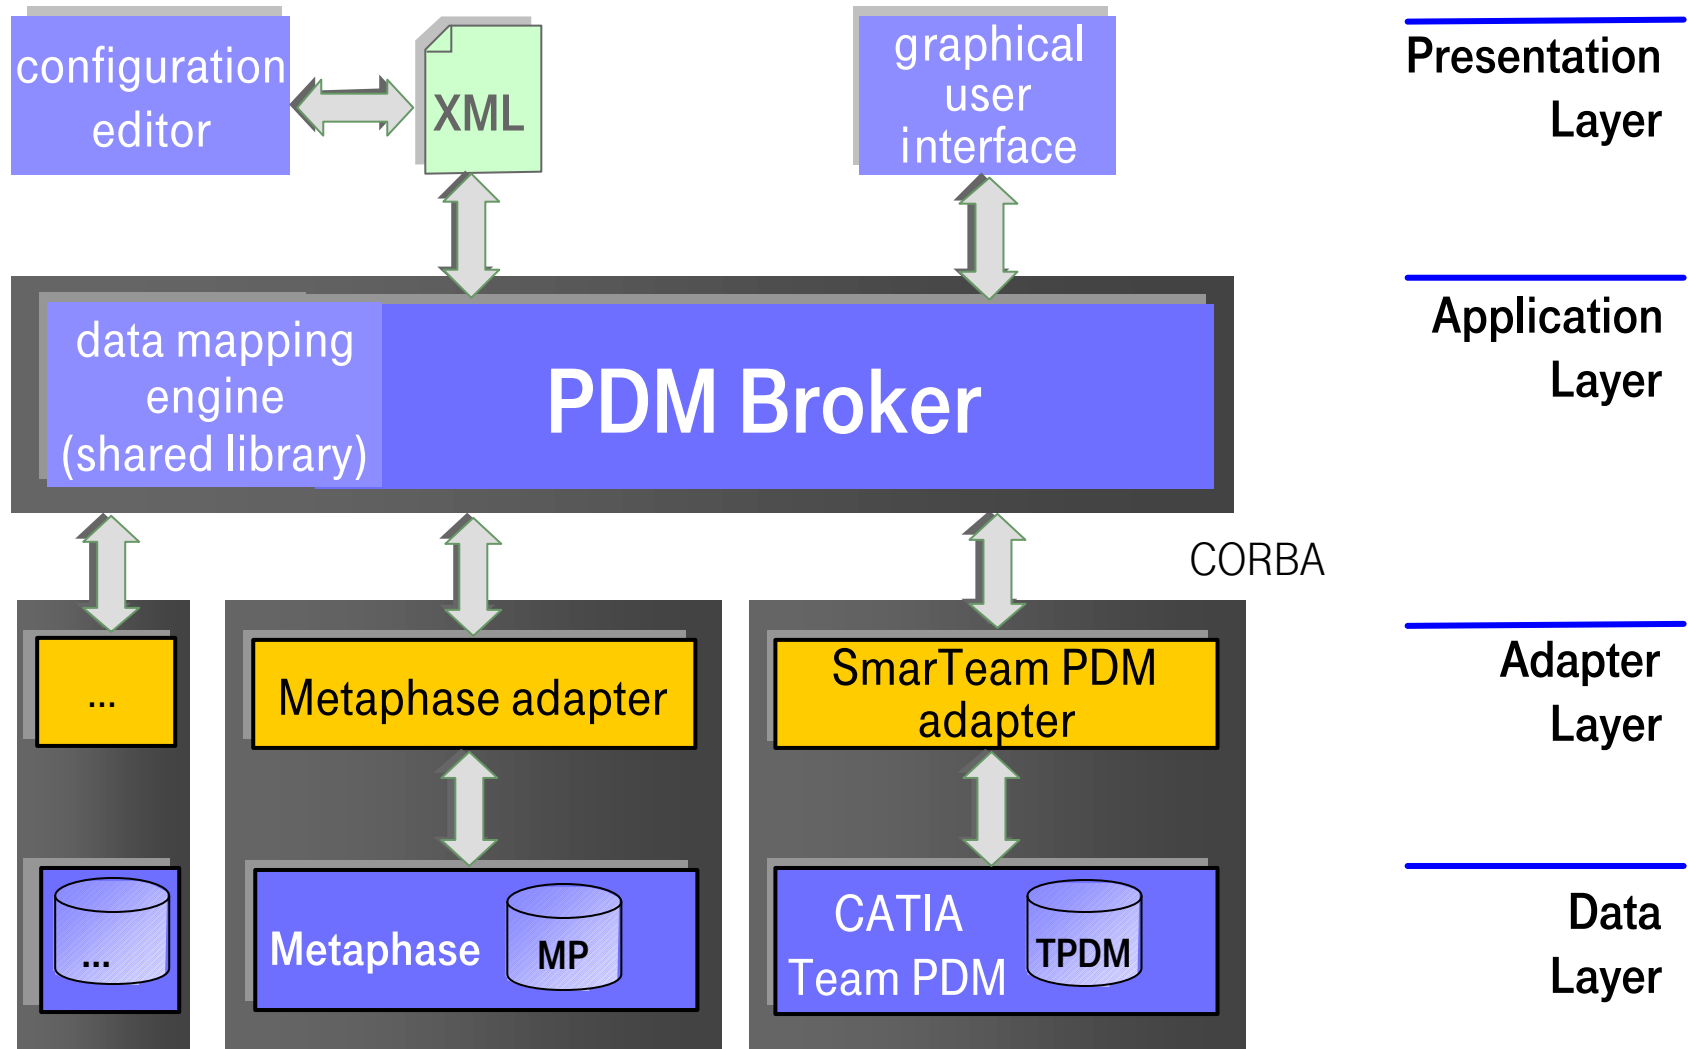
configuration editor

XML

graphical user interface

Presentation Layer

data mapping engine (shared library)

PDM Broker

Application Layer

CORBA

...

Metaphase adapter

SmarTeam PDM adapter

Adapter Layer

...

Metaphase

MP

CATIA Team PDM

TPDM

Data Layer